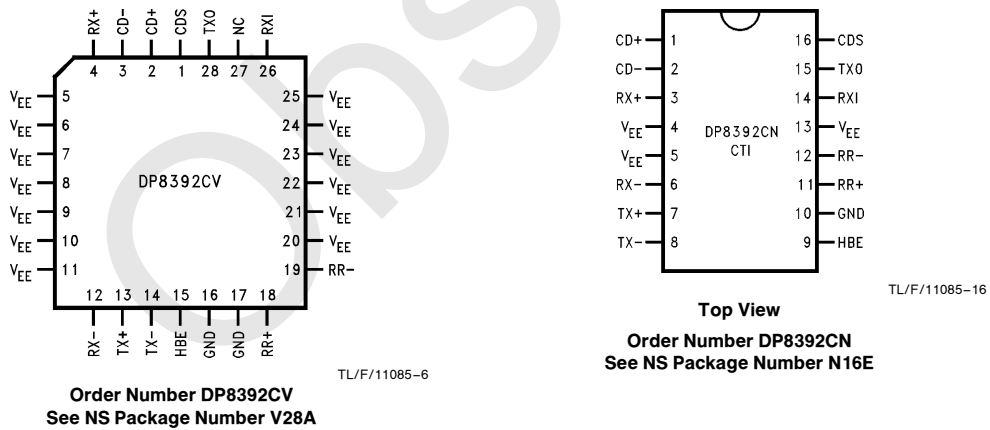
RX+ CD- CD+ CDS TXO NC RXI

4 3 2 1 28 27 26

$V_{EE}$ 5
$V_{EE}$ 6
$V_{EE}$ 7
$V_{EE}$ 8
$V_{EE}$ 9
$V_{EE}$ 10
$V_{EE}$ 11

25 $V_{EE}$
24 $V_{EE}$
23 $V_{EE}$
22 $V_{EE}$
21 $V_{EE}$
20 $V_{EE}$
19 RR-

DP8392CV

12 13 14 15 16 17 18

RX- TX+ TX- HBE GND GND RR+

TL/F/11085-6

Order Number DP8392CV
See NS Package Number V28A

CD+ 1
CD- 2
RX+ 3
$V_{EE}$ 4
$V_{EE}$ 5
RX- 6
TX+ 7
TX- 8

16 CDS
15 TXO
14 RXI
13 $V_{EE}$
12 RR-
11 RR+
10 GND
9 HBE

DP8392CN
CTI

TL/F/11085-16

Top View

Order Number DP8392CN
See NS Package Number N16E